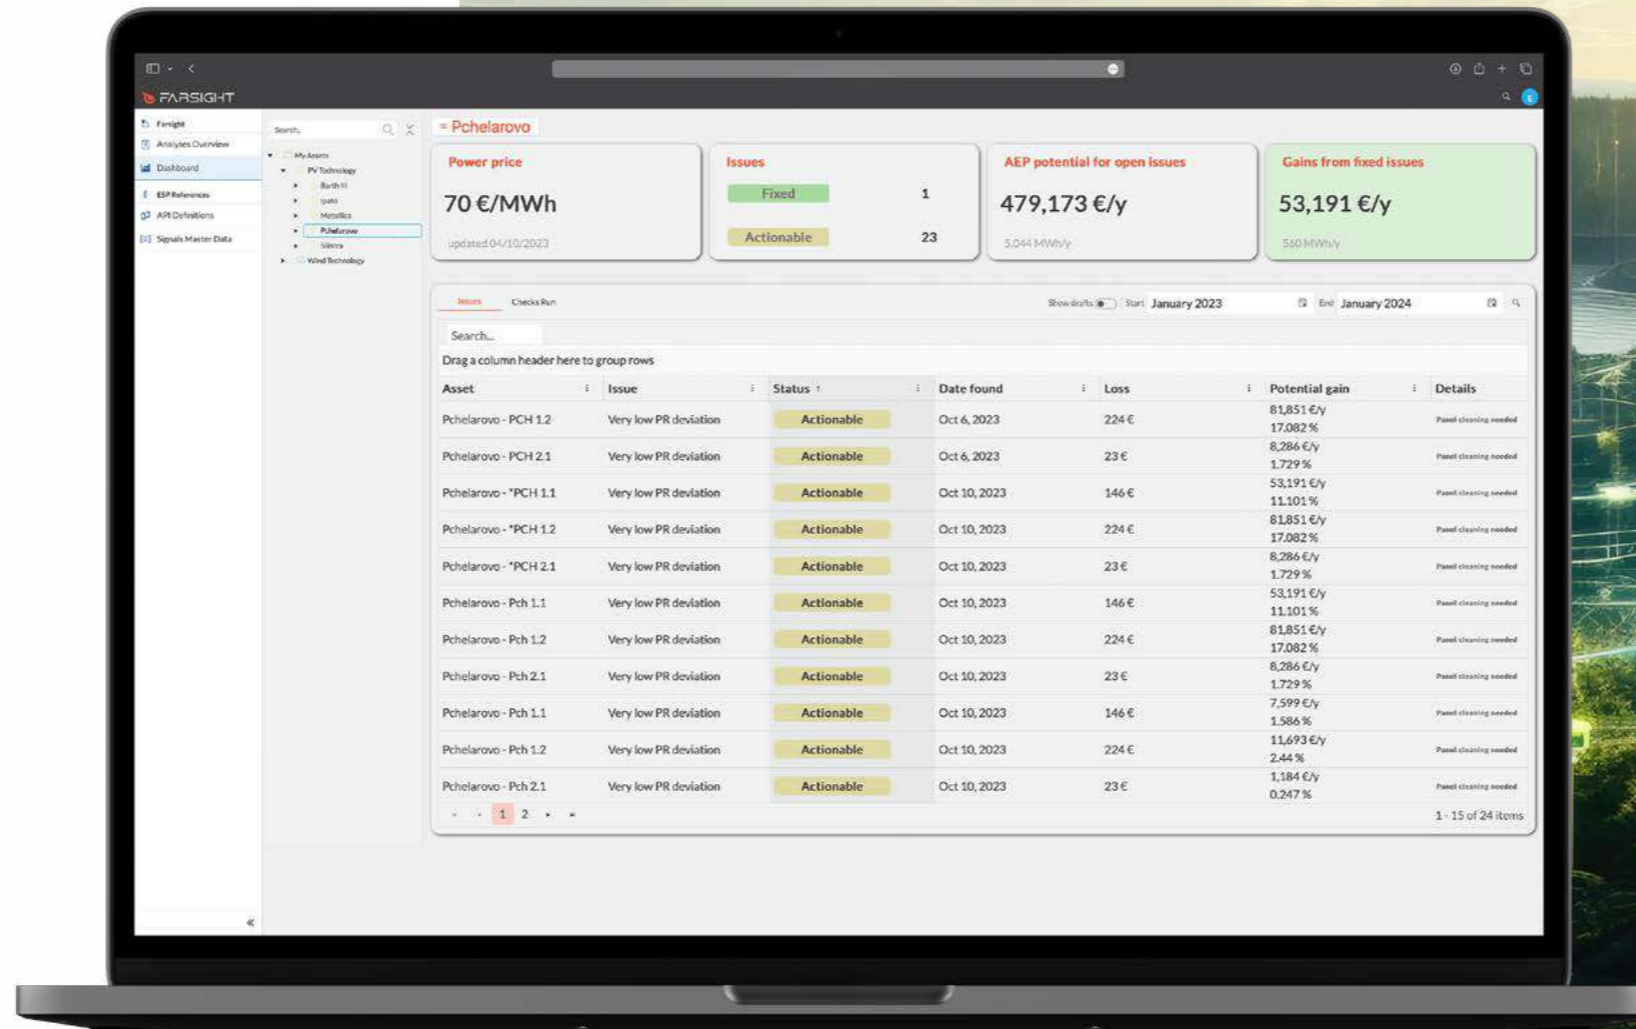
FARSIGHT

Farsight
Analyses Overview
Dashboard
ESP References
API Definitions
Signals Master Data

Search...

My Assets
PV Technology
Barth III
Ipato
Metallica
Pchelarovo
Silistra
Wind Technology

Pchelarovo

Power price
70 €/MWh
updated 04/10/2023

Issues
Fixed 1
Actionable 23

AEP potential for open issues
479,173 €/y
5,044 MWh/y

Gains from fixed issues
53,191 €/y
560 MWh/y

Issues Checks Run
Show drafts Start January 2023 End January 2024

Search...
Drag a column header here to group rows

| Asset | Issue | Status | Date found | Loss | Potential gain | Details |
|---|---|---|---|---|---|---|
| Pchelarovo - PCH 1.2 | Very low PR deviation | Actionable | Oct 6, 2023 | 224 € | 81,851 €/y 17.082 % | Panel cleaning needed |
| Pchelarovo - PCH 2.1 | Very low PR deviation | Actionable | Oct 6, 2023 | 23 € | 8,286 €/y 1.729 % | Panel cleaning needed |
| Pchelarovo - *PCH 1.1 | Very low PR deviation | Actionable | Oct 10, 2023 | 146 € | 53,191 €/y 11.101 % | Panel cleaning needed |
| Pchelarovo - *PCH 1.2 | Very low PR deviation | Actionable | Oct 10, 2023 | 224 € | 81,851 €/y 17.082 % | Panel cleaning needed |
| Pchelarovo - *PCH 2.1 | Very low PR deviation | Actionable | Oct 10, 2023 | 23 € | 8,286 €/y 1.729 % | Panel cleaning needed |
| Pchelarovo - Pch 1.1 | Very low PR deviation | Actionable | Oct 10, 2023 | 146 € | 53,191 €/y 11.101 % | Panel cleaning needed |
| Pchelarovo - Pch 1.2 | Very low PR deviation | Actionable | Oct 10, 2023 | 224 € | 81,851 €/y 17.082 % | Panel cleaning needed |
| Pchelarovo - Pch 2.1 | Very low PR deviation | Actionable | Oct 10, 2023 | 23 € | 8,286 €/y 1.729 % | Panel cleaning needed |
| Pchelarovo - Pch 1.1 | Very low PR deviation | Actionable | Oct 10, 2023 | 146 € | 7,599 €/y 1.586 % | Panel cleaning needed |
| Pchelarovo - Pch 1.2 | Very low PR deviation | Actionable | Oct 10, 2023 | 224 € | 11,693 €/y 2.44 % | Panel cleaning needed |
| Pchelarovo - Pch 2.1 | Very low PR deviation | Actionable | Oct 10, 2023 | 23 € | 1,184 €/y 0.247 % | Panel cleaning needed |

1 2
1 - 15 of 24 items